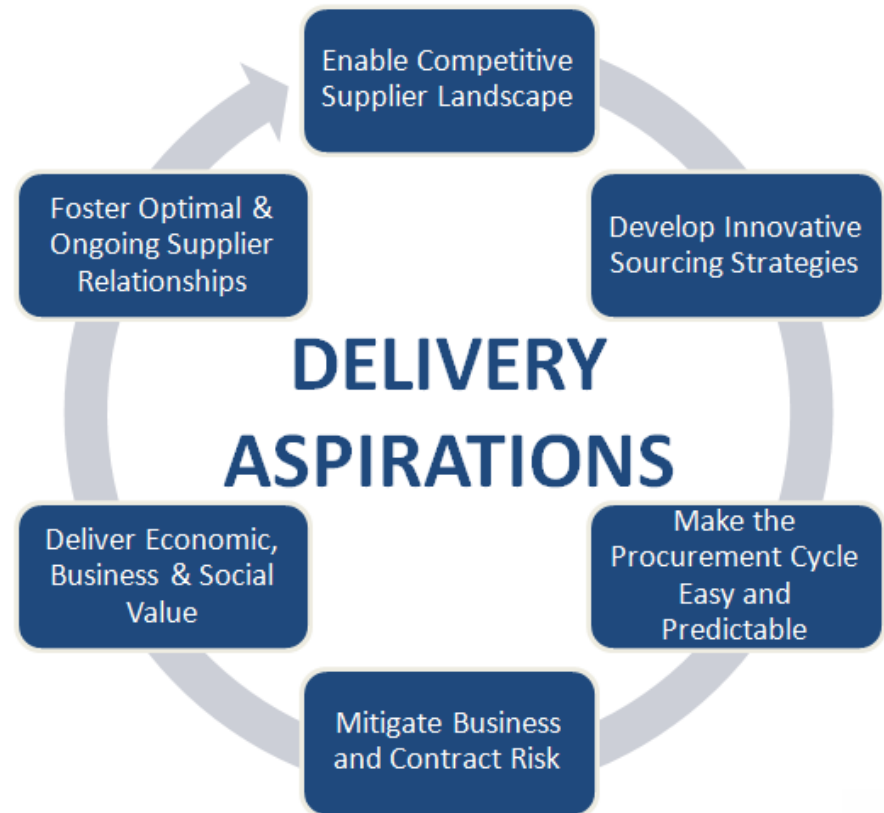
DELIVERY ASPIRATIONS

Enable Competitive Supplier Landscape

Develop Innovative Sourcing Strategies

Make the Procurement Cycle Easy and Predictable

Mitigate Business and Contract Risk

Deliver Economic, Business & Social Value

Foster Optimal & Ongoing Supplier Relationships